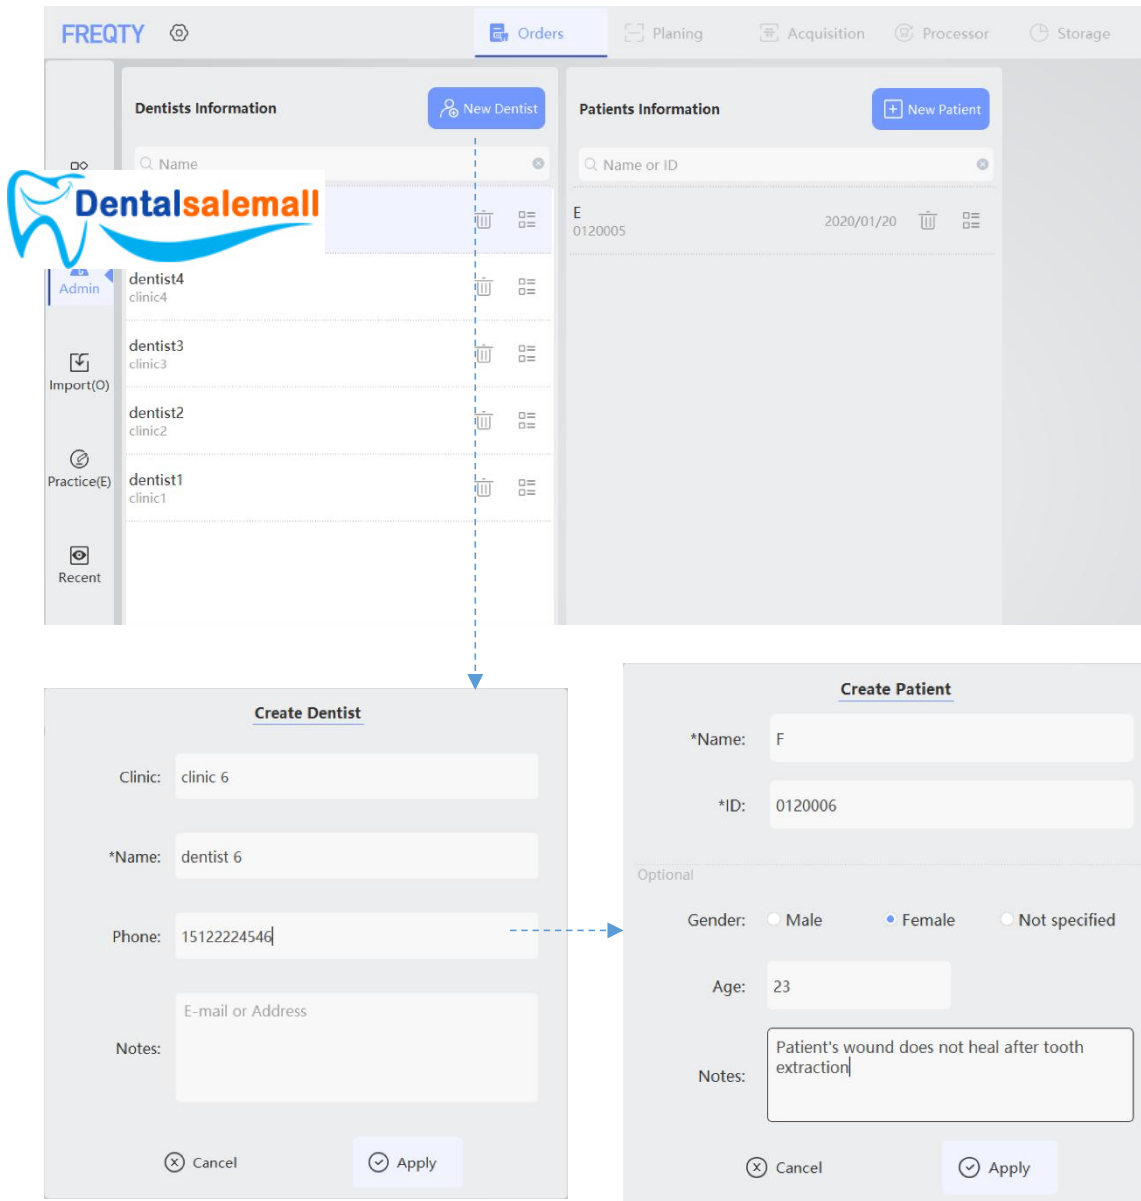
FREQTY

Orders Planing Acquisition Processor Storage

Admin

Import(O)

Practice(E)

Recent

Dentists Information

New Dentist

Name

Dentalsalemall

dentist4
clinic4

dentist3
clinic3

dentist2
clinic2

dentist1
clinic1

Patients Information

New Patient

Name or ID

E
0120005
2020/01/20

Create Dentist

Clinic: clinic 6

*Name: dentist 6

Phone: 15122224546

Notes: E-mail or Address

Cancel Apply

Create Patient

*Name: F

*ID: 0120006

Optional

Gender: Male Female Not specified

Age: 23

Notes: Patient's wound does not heal after tooth extraction

Cancel Apply